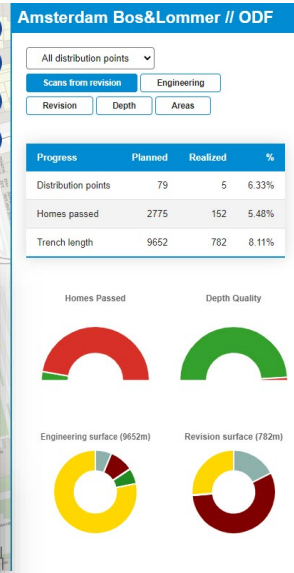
Amsterdam Bos&Lommer // ODF

All distribution points

Scans from revision
Engineering
Revision
Depth
Areas

| Progress | Planned | Realized | % |
|---|---|---|---|
| Distribution points | 79 | 5 | 6.33% |
| Homes passed | 2775 | 152 | 5.48% |
| Trench length | 9652 | 782 | 8.11% |

Homes Passed

Depth Quality

Engineering surface (9652m)

Revision surface (782m)